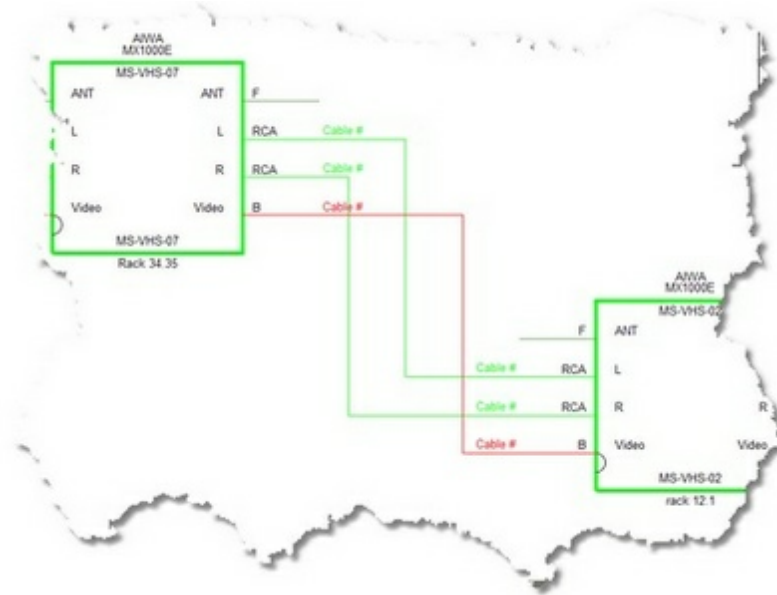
AIWA
MX1000E
MS-VHS-07
ANT
ANT
L
L
R
R
Video
Video
MS-VHS-07
Rack 34.35
F
RCA
RCA
B
Cable #
Cable #
Cable #

AIWA
MX1000E
MS-VHS-02
F
ANT
Cable #
RCA
L
Cable #
RCA
R
R
Cable #
B
Video
Video
MS-VHS-02
rack 12.1